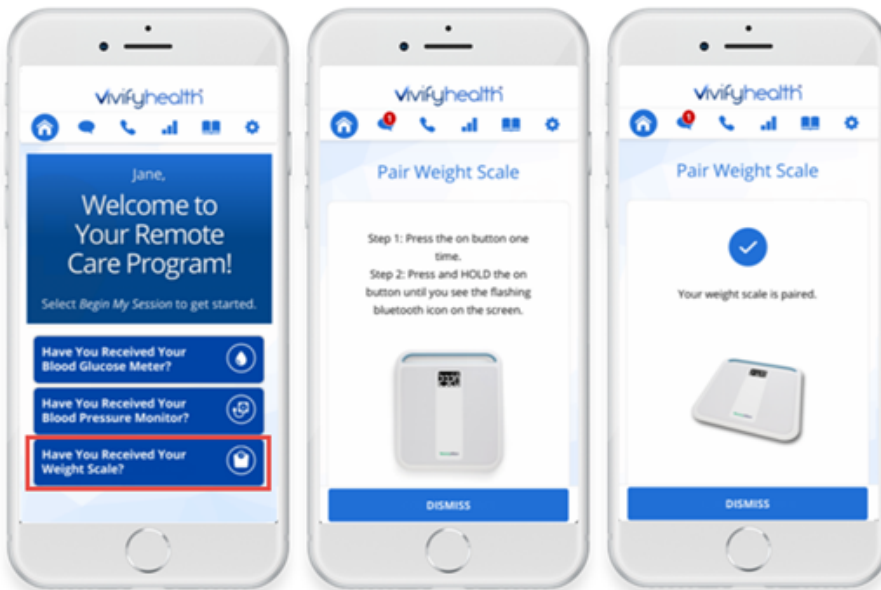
vivifyhealth

Jane,

Welcome to Your Remote Care Program!

Select *Begin My Session* to get started.

Have You Received Your Blood Glucose Meter?

Have You Received Your Blood Pressure Monitor?

Have You Received Your Weight Scale?

vivifyhealth

1

Pair Weight Scale

Step 1: Press the on button one time.
Step 2: Press and HOLD the on button until you see the flashing bluetooth icon on the screen.

DISMISS

vivifyhealth

1

Pair Weight Scale

Your weight scale is paired.

DISMISS